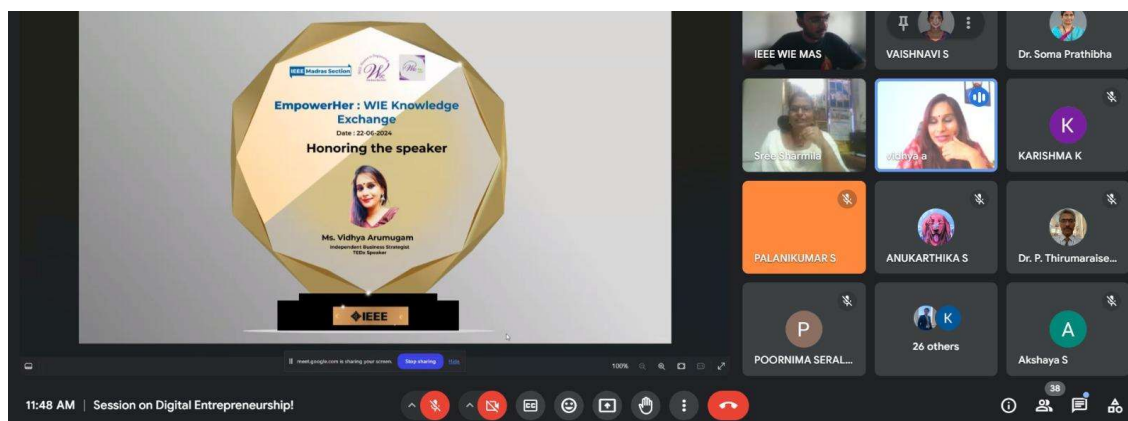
IEEE Madras Section

EmpowerHer : WIE Knowledge Exchange

Date : 22-06-2024

Honoring the speaker

Ms. Vidhya Arumugam

Independent Business Strategist
TEDx Speaker

IEEE

meet.google.com is sharing your screen. Stop sharing Hide

100%

IEEE WIE MAS

VAISHNAVI S

Dr. Soma Prathibha

Sree Sharmila

vidhya a

K

KARISHMA K

PALANIKUMAR S

ANUKARTHIKA S

Dr. P. Thirumaraise...

P

POORNIMA SERAL...

K

26 others

A

Akshaya S

11:48 AM | Session on Digital Entrepreneurship!

38